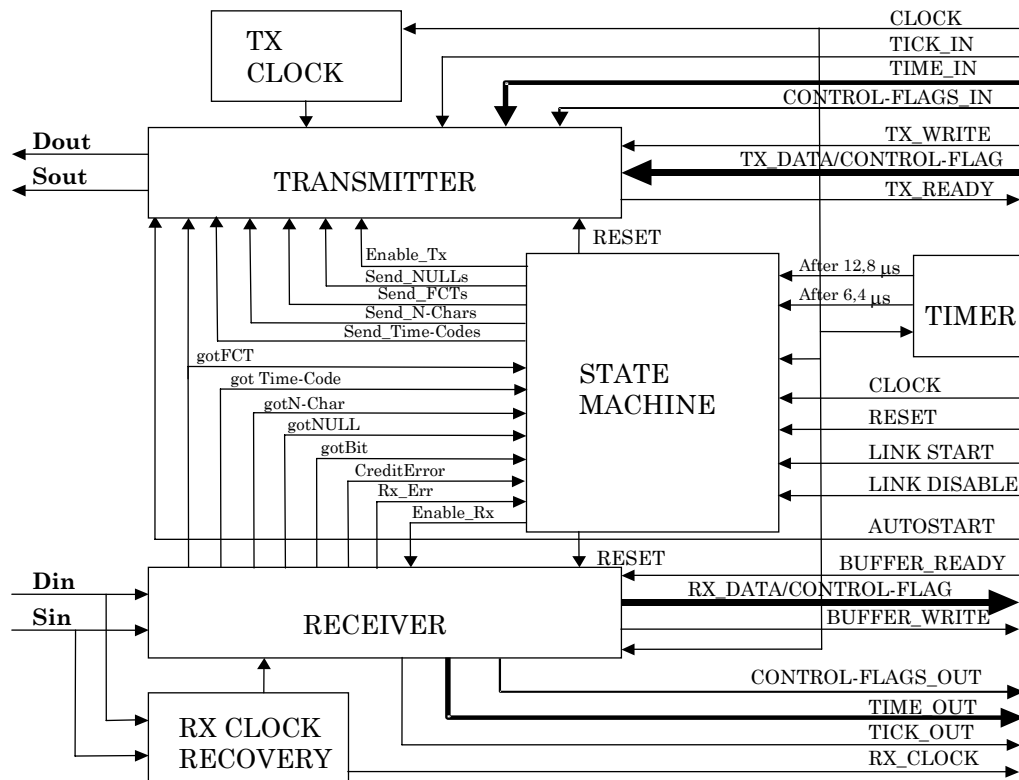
TX CLOCK

CLOCK
TICK_IN
TIME_IN
CONTROL-FLAGS_IN

Dout
Sout

TRANSMITTER

TX_WRITE
TX_DATA/CONTROL-FLAG
TX_READY

Enable_Tx
Send_NULLs
Send_FCTs
Send_N-Chars
Send_Time-Codes

RESET

After 12,8 μs
After 6,4 μs

TIMER

gotFCT
got Time-Code
gotN-Char
gotNULL
gotBit
CreditError
Rx_Err
Enable_Rx

STATE MACHINE

CLOCK
RESET
LINK START
LINK DISABLE
AUTOSTART

RESET

BUFFER_READY
RX_DATA/CONTROL-FLAG
BUFFER_WRITE

Din
Sin

RECEIVER

CONTROL-FLAGS_OUT
TIME_OUT
TICK_OUT
RX_CLOCK

RX CLOCK RECOVERY